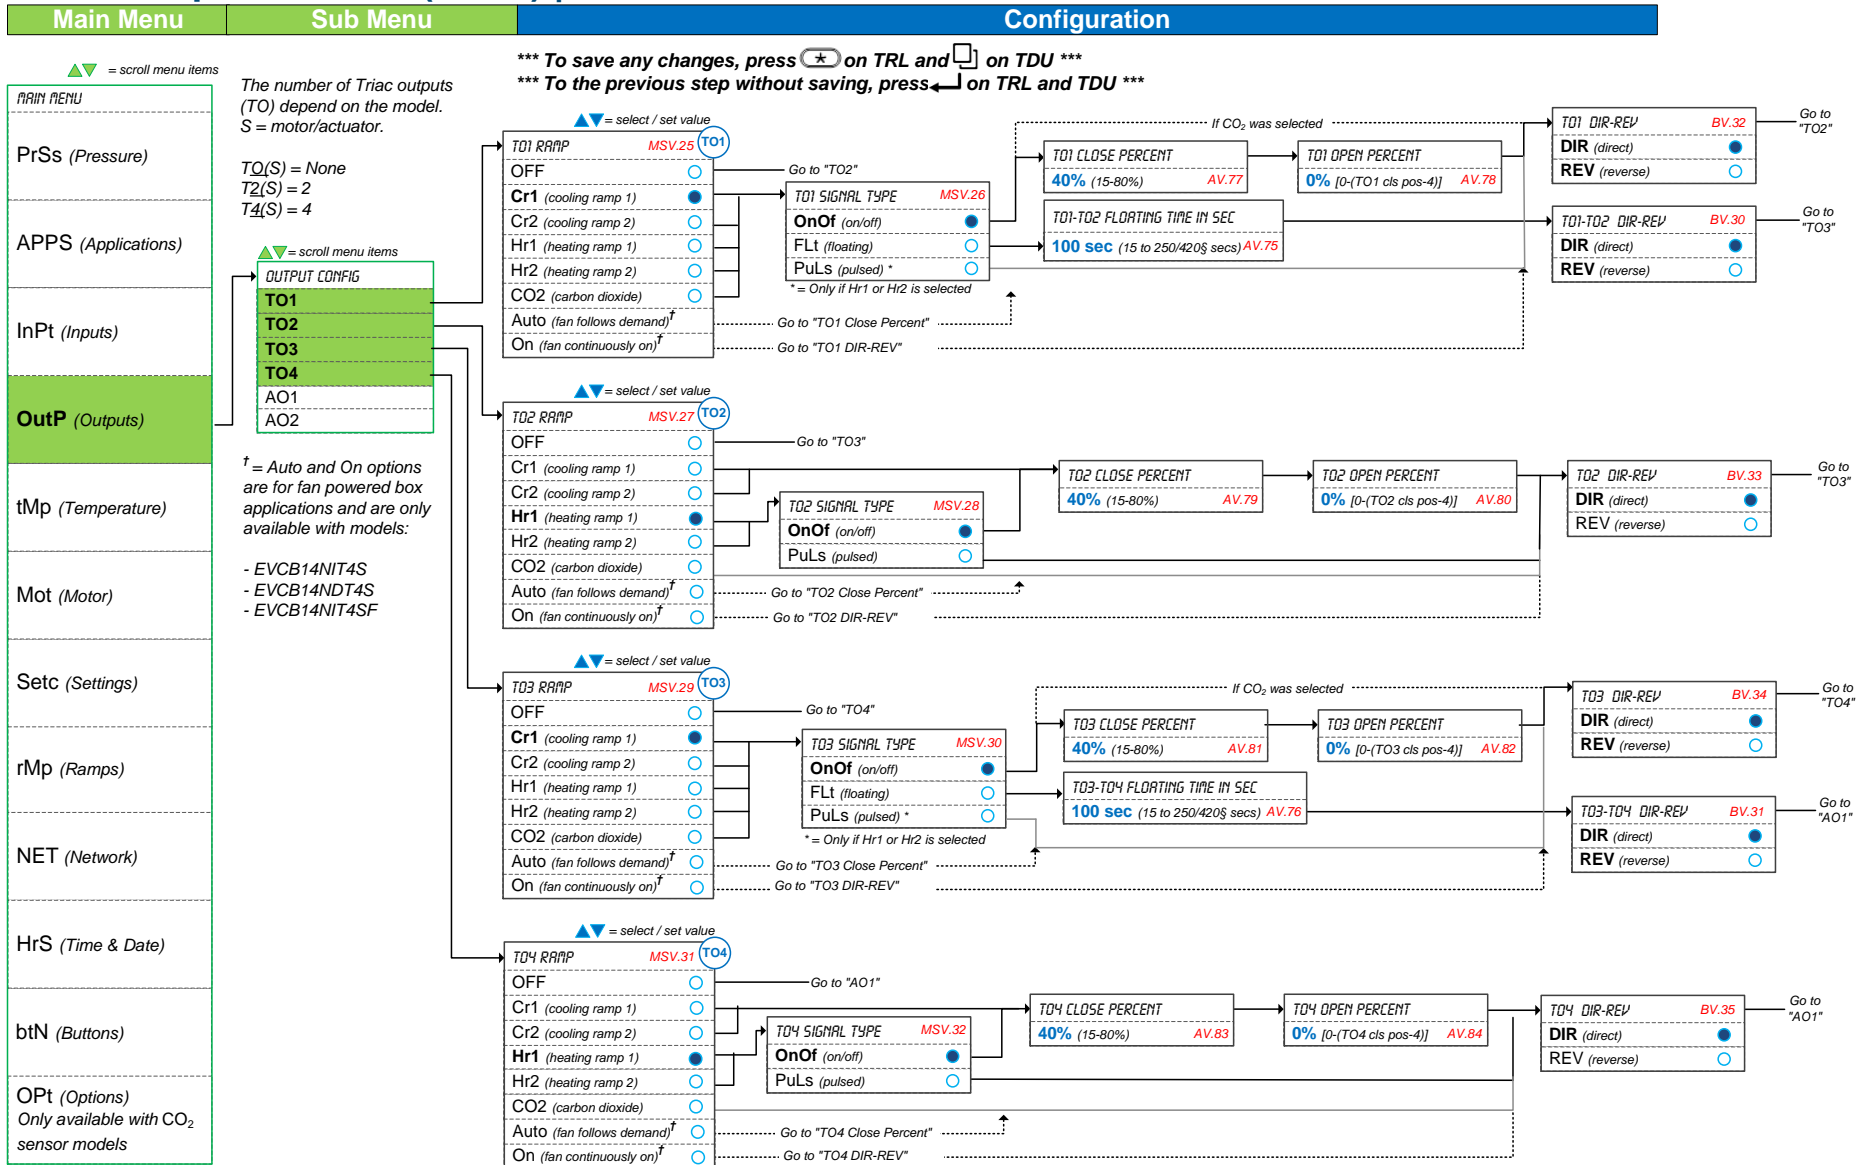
Main Menu | Sub Menu | Configuration

= scroll menu items

MAIN MENU
PrSs (Pressure)
APPS (Applications)
InPt (Inputs)
OutP (Outputs)
tMp (Temperature)
Mot (Motor)
Setc (Settings)
rMp (Ramps)
NET (Network)
HrS (Time & Date)
btN (Buttons)
OPt (Options)
Only available with $CO_2$ sensor models

The number of Triac outputs (TO) depend on the model.
S = motor/actuator.

TO(S) = None
T2(S) = 2
T4(S) = 4

= scroll menu items
OUTPUT CONFIG
TO1
TO2
TO3
TO4
AO1
AO2

† = Auto and On options are for fan powered box applications and are only available with models:

- EVCB14NIT4S
- EVCB14NDT4S
- EVCB14NIT4SF

*** To save any changes, press ★ on TRL and on TDU ***
*** To the previous step without saving, press on TRL and TDU ***

= select / set value
TO1 RAMP MSV.25 TO1
OFF — Go to "TO2"
Cr1 (cooling ramp 1)
Cr2 (cooling ramp 2)
Hr1 (heating ramp 1)
Hr2 (heating ramp 2)
CO2 (carbon dioxide)
Auto (fan follows demand)† — Go to "TO1 Close Percent"
On (fan continuously on)† — Go to "TO1 DIR-REV"

TO1 SIGNAL TYPE MSV.26
OnOf (on/off)
FLt (floating)
PuLs (pulsed) *
* = Only if Hr1 or Hr2 is selected

If $CO_2$ was selected
TO1 CLOSE PERCENT
40% (15-80%) AV.77
TO1 OPEN PERCENT
0% [0-(TO1 cls pos-4)] AV.78
TO1 DIR-REV BV.32
DIR (direct)
REV (reverse)
Go to "TO2"
TO1-TO2 FLOATING TIME IN SEC
100 sec (15 to 250/420§ secs) AV.75
TO1-TO2 DIR-REV BV.30
DIR (direct)
REV (reverse)
Go to "TO3"

= select / set value
TO2 RAMP MSV.27 TO2
OFF — Go to "TO3"
Cr1 (cooling ramp 1)
Cr2 (cooling ramp 2)
Hr1 (heating ramp 1)
Hr2 (heating ramp 2)
CO2 (carbon dioxide)
Auto (fan follows demand)† — Go to "TO2 Close Percent"
On (fan continuously on)† — Go to "TO2 DIR-REV"
TO2 SIGNAL TYPE MSV.28
OnOf (on/off)
PuLs (pulsed)
TO2 CLOSE PERCENT
40% (15-80%) AV.79
TO2 OPEN PERCENT
0% [0-(TO2 cls pos-4)] AV.80
TO2 DIR-REV BV.33
DIR (direct)
REV (reverse)
Go to "TO3"

= select / set value
TO3 RAMP MSV.29 TO3
OFF — Go to "TO4"
Cr1 (cooling ramp 1)
Cr2 (cooling ramp 2)
Hr1 (heating ramp 1)
Hr2 (heating ramp 2)
CO2 (carbon dioxide)
Auto (fan follows demand)† — Go to "TO3 Close Percent"
On (fan continuously on)† — Go to "TO3 DIR-REV"
TO3 SIGNAL TYPE MSV.30
OnOf (on/off)
FLt (floating)
PuLs (pulsed) *
* = Only if Hr1 or Hr2 is selected
If $CO_2$ was selected
TO3 CLOSE PERCENT
40% (15-80%) AV.81
TO3 OPEN PERCENT
0% [0-(TO3 cls pos-4)] AV.82
TO3 DIR-REV BV.34
DIR (direct)
REV (reverse)
Go to "TO4"
TO3-TO4 FLOATING TIME IN SEC
100 sec (15 to 250/420§ secs) AV.76
TO3-TO4 DIR-REV BV.31
DIR (direct)
REV (reverse)
Go to "AO1"

= select / set value
TO4 RAMP MSV.31 TO4
OFF — Go to "AO1"
Cr1 (cooling ramp 1)
Cr2 (cooling ramp 2)
Hr1 (heating ramp 1)
Hr2 (heating ramp 2)
CO2 (carbon dioxide)
Auto (fan follows demand)† — Go to "TO4 Close Percent"
On (fan continuously on)† — Go to "TO4 DIR-REV"
TO4 SIGNAL TYPE MSV.32
OnOf (on/off)
PuLs (pulsed)
TO4 CLOSE PERCENT
40% (15-80%) AV.83
TO4 OPEN PERCENT
0% [0-(TO4 cls pos-4)] AV.84
TO4 DIR-REV BV.35
DIR (direct)
REV (reverse)
Go to "AO1"